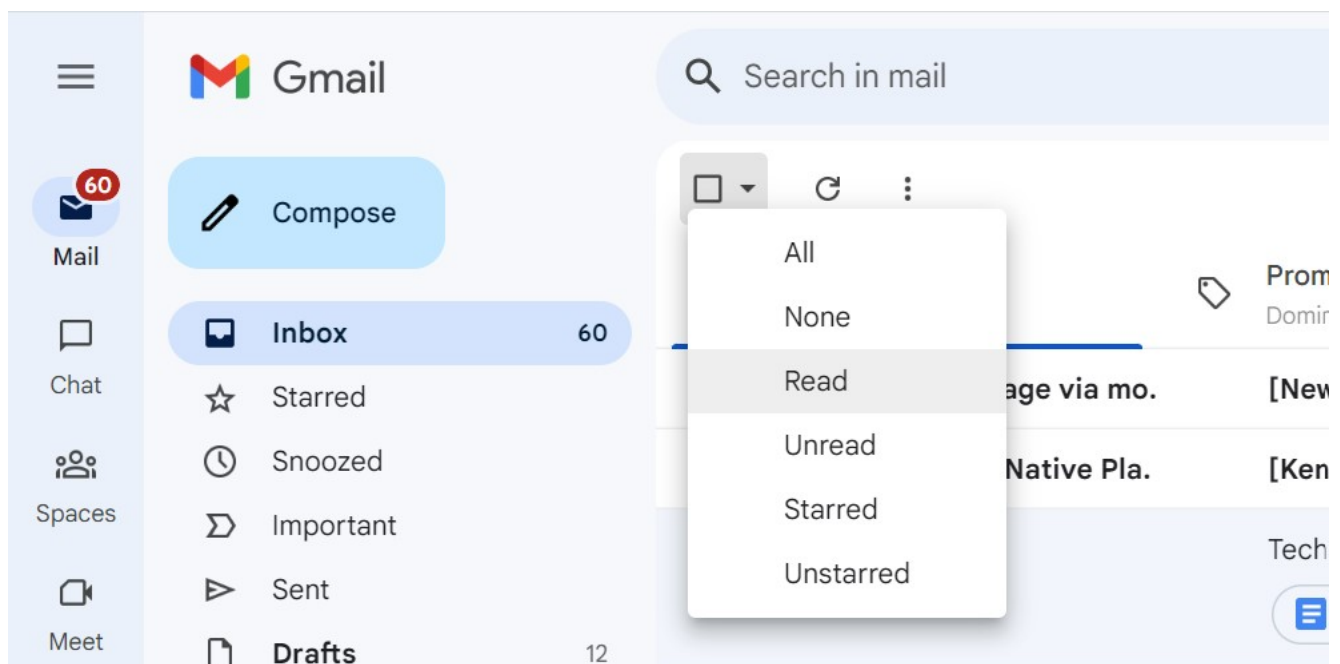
Gmail

Search in mail

60
Mail

Chat

Spaces

Meet

Compose

Inbox 60

Starred

Snoozed

Important

Sent

Drafts 12

All

None

Read

Unread

Starred

Unstarred

Prom
Domir

age via mo.

[New

Native Pla.

[Ken

Tech